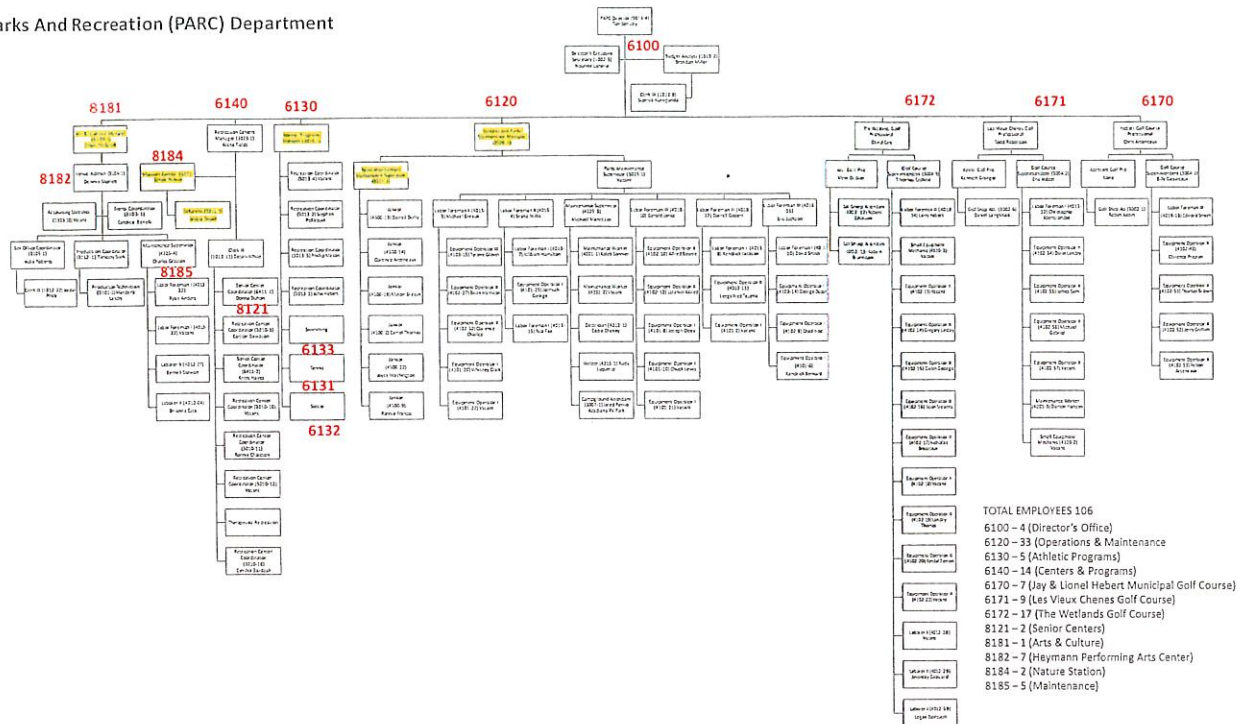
arks And Recreation (PARC) Department

6100

8181

6140

6130

6120

6172

6171

6170

8184

8182

8185

8121

6133

6131

6132

TOTAL EMPLOYEES 106
6100 – 4 (Director's Office)
6120 – 33 (Operations & Maintenance
6130 – 5 (Athletic Programs)
6140 – 14 (Centers & Programs)
6170 – 7 (Jay & Lionel Hebert Municipal Golf Course)
6171 – 9 (Les Vieux Chenes Golf Course)
6172 – 17 (The Wetlands Golf Course)
8121 – 2 (Senior Centers)
8181 – 1 (Arts & Culture)
8182 – 7 (Heymann Performing Arts Center)
8184 – 2 (Nature Station)
8185 – 5 (Maintenance)